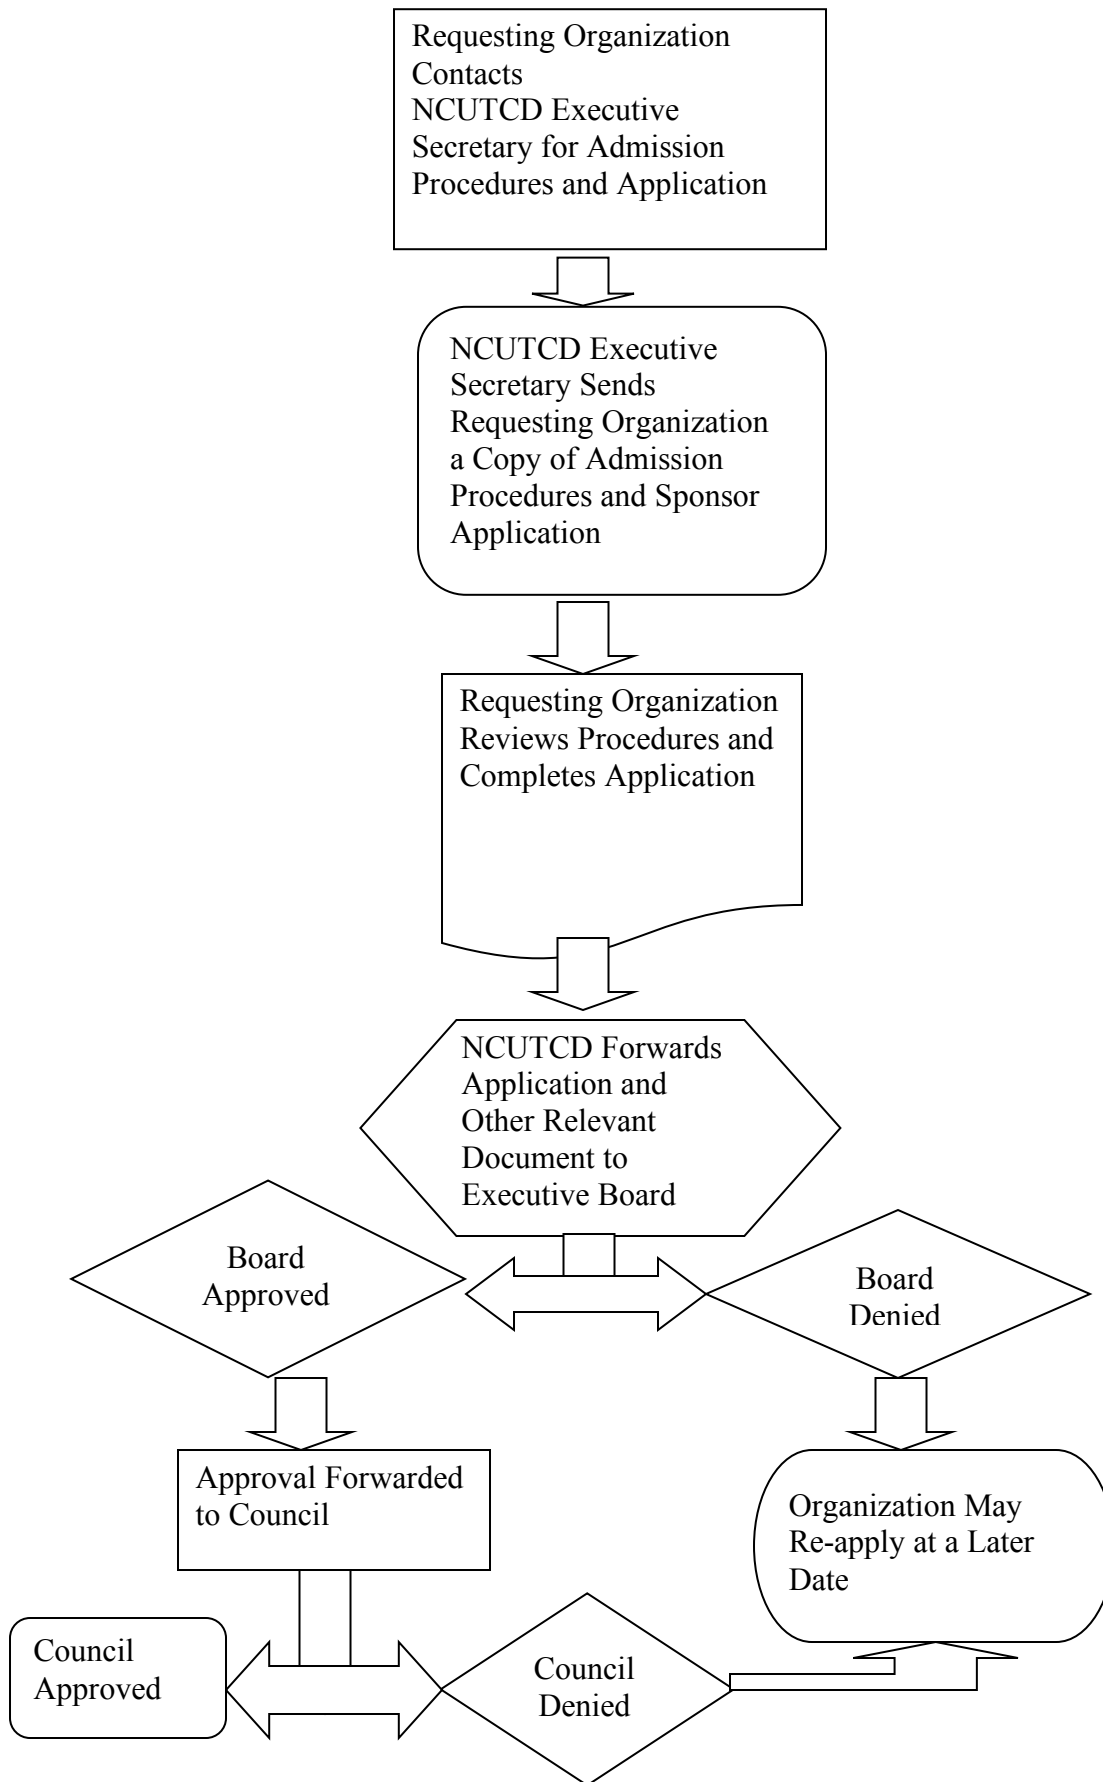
Requesting Organization Contacts NCUTCD Executive Secretary for Admission Procedures and Application

NCUTCD Executive Secretary Sends Requesting Organization a Copy of Admission Procedures and Sponsor Application

Requesting Organization Reviews Procedures and Completes Application

NCUTCD Forwards Application and Other Relevant Document to Executive Board

Board Approved

Board Denied

Approval Forwarded to Council

Organization May Re-apply at a Later Date

Council Approved

Council Denied